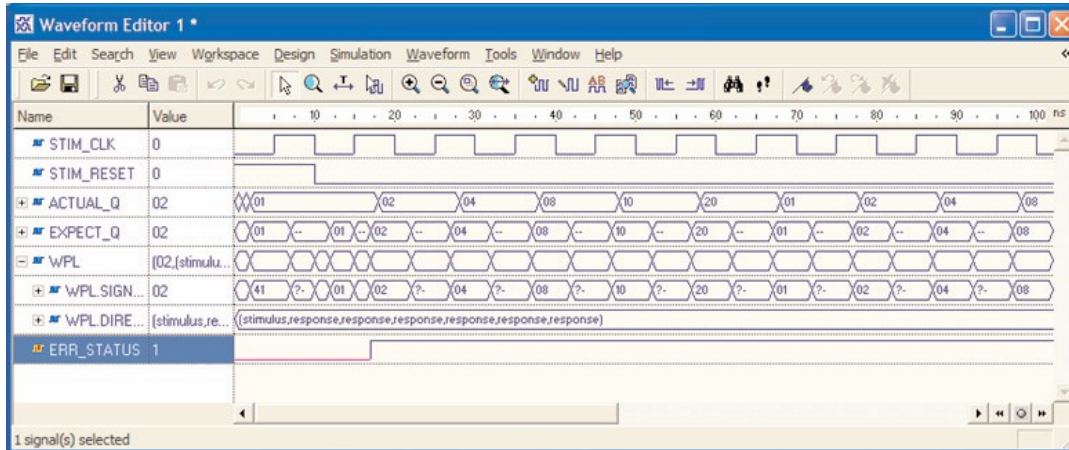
Waveform Editor 1 *

File Edit Search View Workspace Design Simulation Waveform Tools Window Help

| Name | Value |
|---|---|
| STIM_CLK | 0 |
| STIM_RESET | 0 |
| ACTUAL_Q | 02 |
| EXPECT_Q | 02 |
| WPL | (02,(stimulu... |
| WPL.SIGN... | 02 |
| WPL.DIRE... | (stimulus,re... |
| ERR_STATUS | 1 |

10 20 30 40 50 60 70 80 90 100 ns

01 02 04 08 10 20 01 02 04 08

01 -- 01 -- 02 -- 04 -- 08 -- 10 -- 20 -- 01 -- 02 -- 04 -- 08

41 ?- 01 02 ?- 04 ?- 08 ?- 10 ?- 20 ?- 01 ?- 02 ?- 04 ?- 08

(stimulus,response,response,response,response,response,response)

1 signal(s) selected